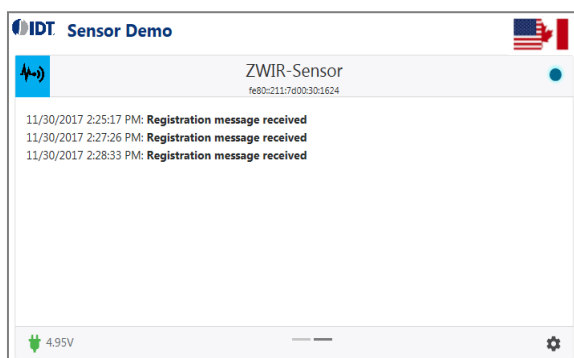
IDT Sensor Demo

ZWIR-Sensor
fe80::211:7d00:30:1624

11/30/2017 2:25:17 PM: Registration message received
11/30/2017 2:27:26 PM: Registration message received
11/30/2017 2:28:33 PM: Registration message received

4.95V